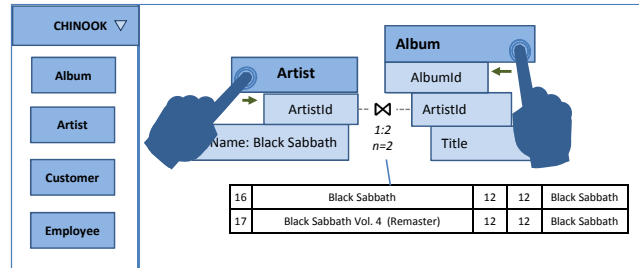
CHINOOK ▽

Album

Artist

Customer

Employee

Artist

ArtistId

Name: Black Sabbath

$\bowtie$

1:2
n=2

Album

AlbumId

ArtistId

Title

| 16 | Black Sabbath | 12 | 12 | Black Sabbath |
|---|---|---|---|---|
| 17 | Black Sabbath Vol. 4 (Remaster) | 12 | 12 | Black Sabbath |